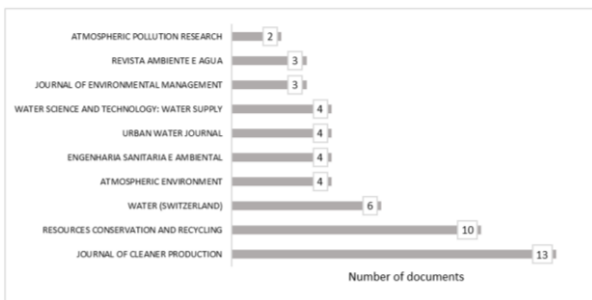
ATMOSPHERIC POLLUTION RESEARCH 2
REVISTA AMBIENTE E AGUA 3
JOURNAL OF ENVIRONMENTAL MANAGEMENT 3
WATER SCIENCE AND TECHNOLOGY: WATER SUPPLY 4
URBAN WATER JOURNAL 4
ENGENHARIA SANITARIA E AMBIENTAL 4
ATMOSPHERIC ENVIRONMENT 4
WATER (SWITZERLAND) 6
RESOURCES CONSERVATION AND RECYCLING 10
JOURNAL OF CLEANER PRODUCTION 13

Number of documents